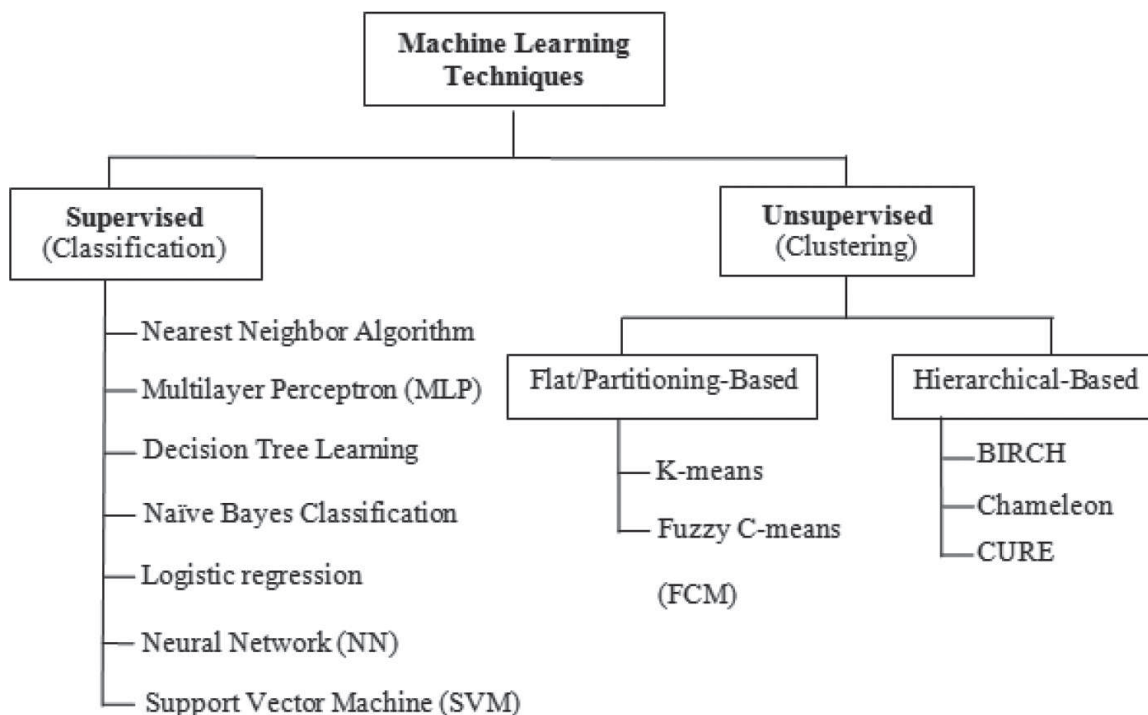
Machine Learning Techniques

Supervised
(Classification)

Nearest Neighbor Algorithm
Multilayer Perceptron (MLP)
Decision Tree Learning
Naïve Bayes Classification
Logistic regression
Neural Network (NN)
Support Vector Machine (SVM)

Unsupervised
(Clustering)

Flat/Partitioning-Based

K-means
Fuzzy C-means
(FCM)

Hierarchical-Based

BIRCH
Chameleon
CURE